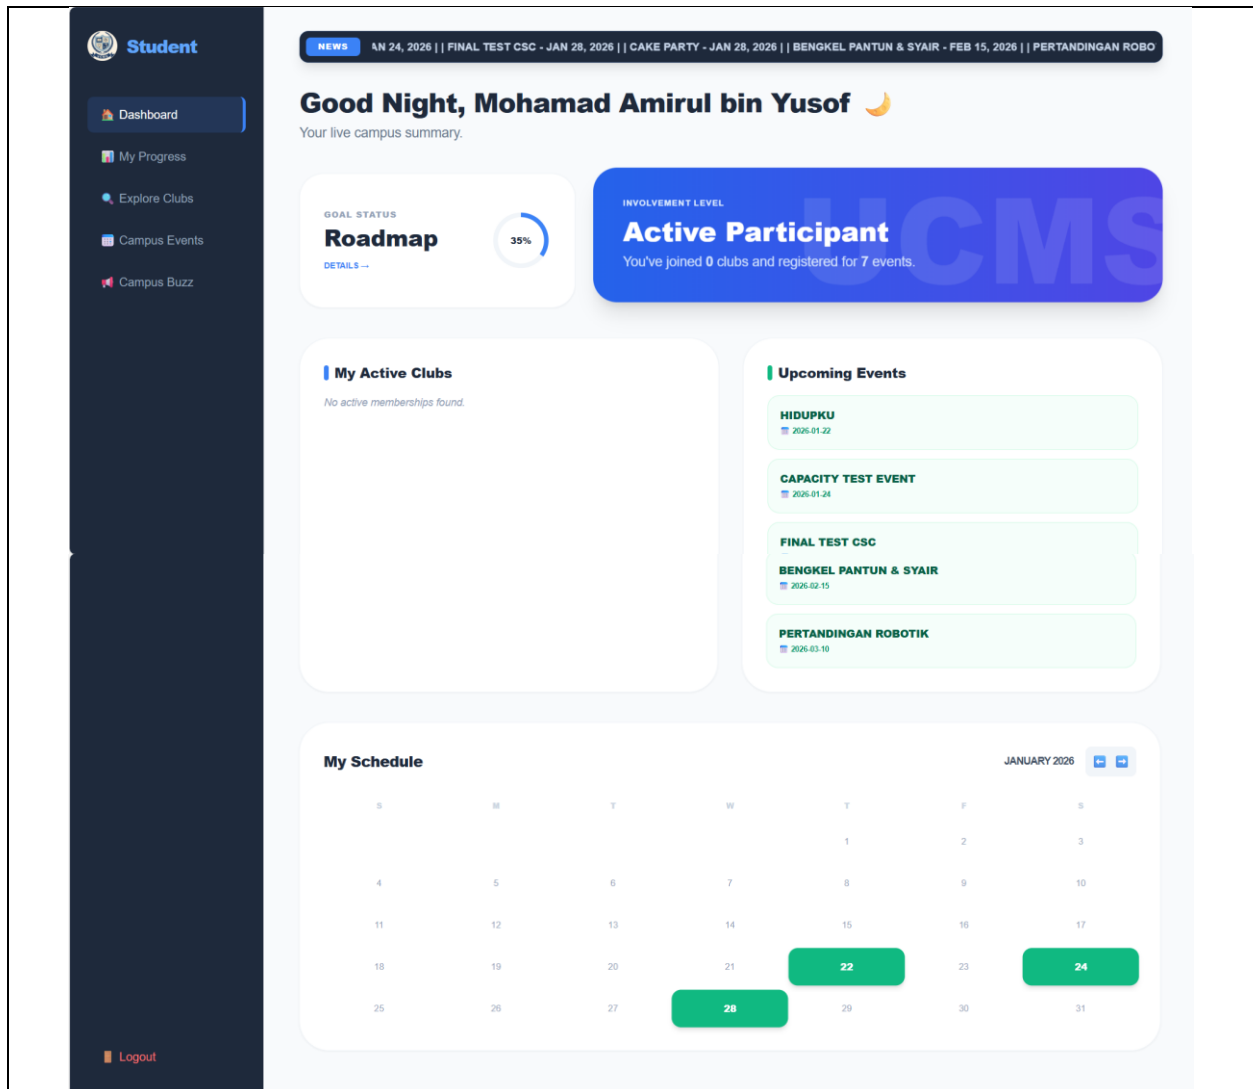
Student

Dashboard
My Progress
Explore Clubs
Campus Events
Campus Buzz

NEWS AN 24, 2026 | | FINAL TEST CSC - JAN 28, 2026 | | CAKE PARTY - JAN 28, 2026 | | BENGKEL PANTUN & SYAIR - FEB 15, 2026 | | PERTANDINGAN ROBO

Good Night, Mohamad Amirul bin Yusof 🌙

Your live campus summary.

GOAL STATUS
Roadmap
DETAILS →
35%

INVOLVEMENT LEVEL
Active Participant
You've joined 0 clubs and registered for 7 events.
UCMS

My Active Clubs
No active memberships found.

Upcoming Events
HIDUPKU
2026-01-22
CAPACITY TEST EVENT
2026-01-24
FINAL TEST CSC
BENGKEL PANTUN & SYAIR
2026-02-15
PERTANDINGAN ROBOTIK
2026-03-10

My Schedule
JANUARY 2026

| S | M | T | W | T | F | S |
|---|---|---|---|---|---|---|
| | | | | 1 | 2 | 3 |
| 4 | 5 | 6 | 7 | 8 | 9 | 10 |
| 11 | 12 | 13 | 14 | 15 | 16 | 17 |
| 18 | 19 | 20 | 21 | 22 | 23 | 24 |
| 25 | 26 | 27 | 28 | 29 | 30 | 31 |

Logout